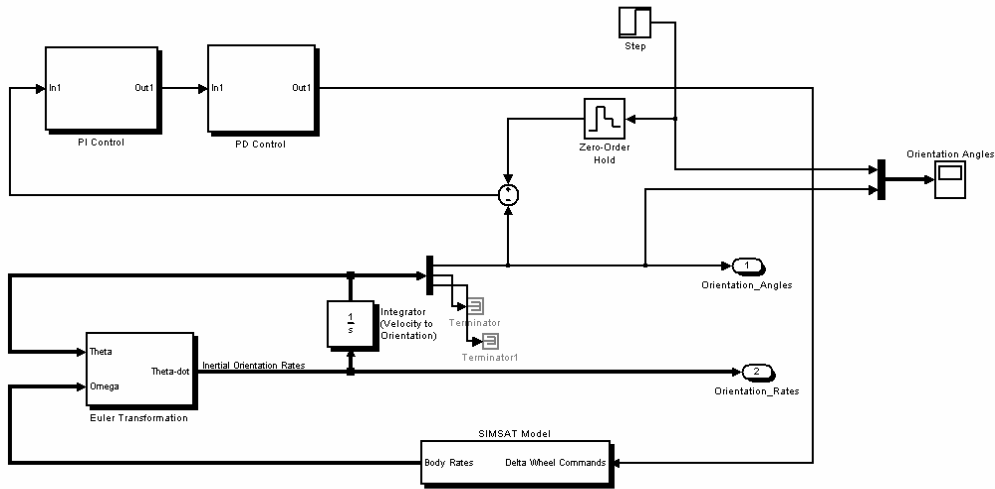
Step

In1 Out1
PI Control

In1 Out1
PD Control

Zero-Order Hold

Orientation Angles

+
-

1
Orientation_Angles

$\frac{1}{s}$

Integrator (Velocity to Orientation)

Terminator

Terminator1

Theta
Omega
Theta-dot
Euler Transformation

Inertial Orientation Rates

2
Orientation_Rates

SIMSAT Model
Body Rates Delta Wheel Commands